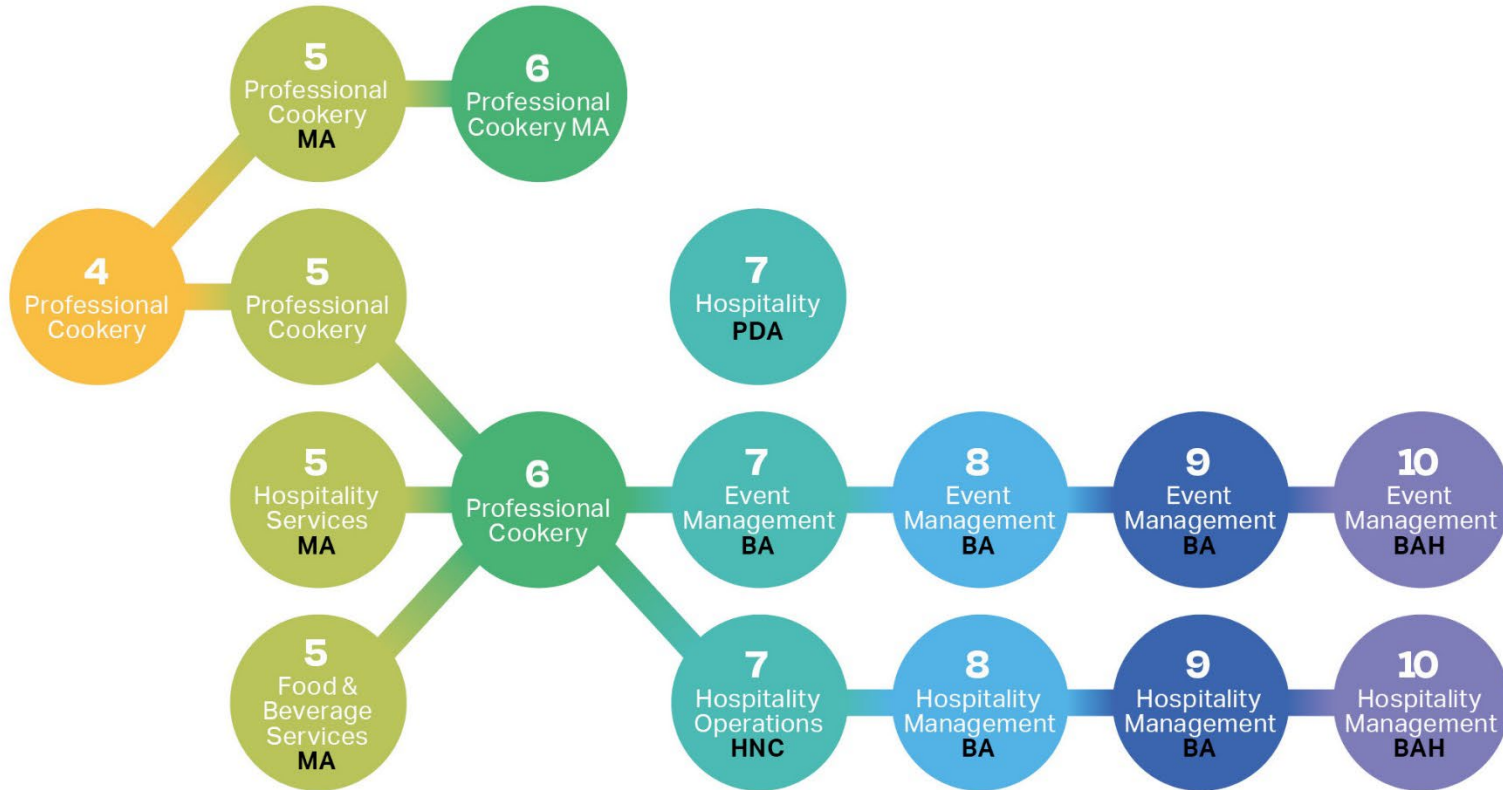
5
Professional Cookery
MA

6
Professional Cookery MA

4
Professional Cookery

5
Professional Cookery

7
Hospitality
PDA

5
Hospitality Services
MA

6
Professional Cookery

7
Event Management
BA

8
Event Management
BA

9
Event Management
BA

10
Event Management
BAH

5
Food & Beverage Services
MA

7
Hospitality Operations
HNC

8
Hospitality Management
BA

9
Hospitality Management
BA

10
Hospitality Management
BAH